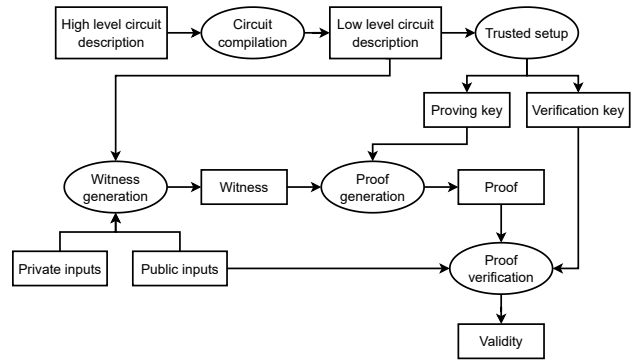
High level circuit description

Circuit compilation

Low level circuit description

Trusted setup

Proving key

Verification key

Witness generation

Witness

Proof generation

Proof

Private inputs

Public inputs

Proof verification

Validity